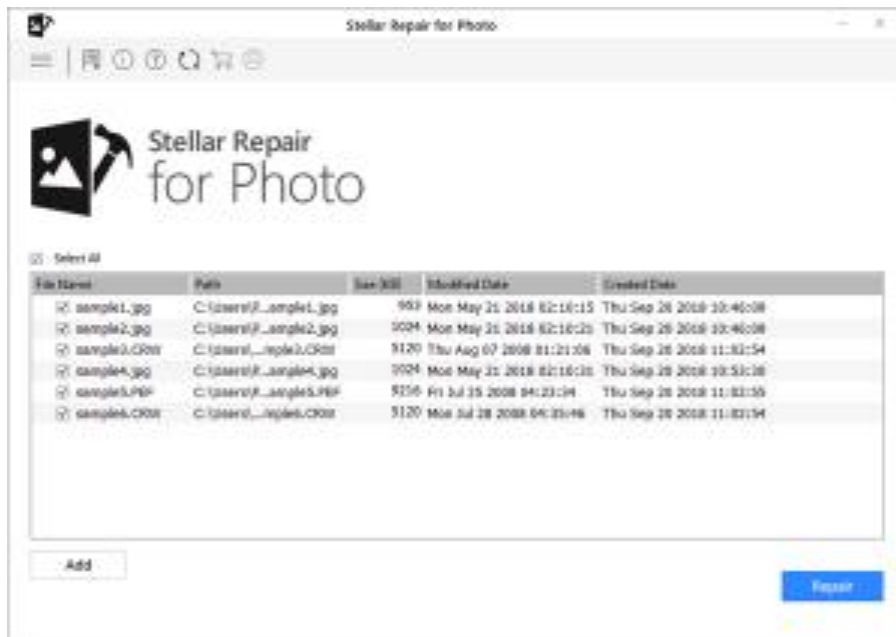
Stellar Repair for Photo

Stellar Repair for Photo

Select All

| File Name | Path | Size (KB) | Modified Date | Created Date |
|---|---|---|---|---|
| sample1.jpg | C:\Users\F...ample1.jpg | 993 | Mon May 21 2018 02:10:15 | Thu Sep 20 2018 10:40:08 |
| sample2.jpg | C:\Users\F...ample2.jpg | 1024 | Mon May 21 2018 02:10:21 | Thu Sep 20 2018 10:40:08 |
| sample3.CRW | C:\Users\...mple3.CRW | 5120 | Thu Aug 07 2008 01:21:06 | Thu Sep 20 2018 11:02:54 |
| sample4.jpg | C:\Users\F...ample4.jpg | 1024 | Mon May 21 2018 02:10:31 | Thu Sep 20 2018 10:53:30 |
| sample5.PEF | C:\Users\F...ample5.PEF | 9216 | Fri Jul 25 2008 04:23:34 | Thu Sep 20 2018 11:02:55 |
| sample6.CRW | C:\Users\...mple6.CRW | 5120 | Mon Jul 28 2008 04:35:46 | Thu Sep 20 2018 11:02:54 |

Add

Repair